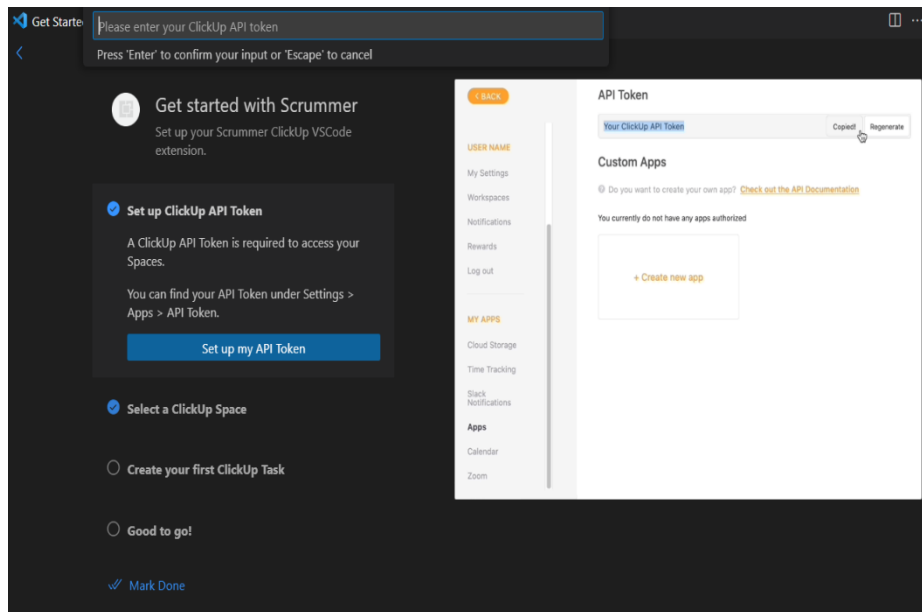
Get Starte

Please enter your ClickUp API token

Press 'Enter' to confirm your input or 'Escape' to cancel

Get started with Scrummer

Set up your Scrummer ClickUp VSCode extension.

Set up ClickUp API Token

A ClickUp API Token is required to access your Spaces.

You can find your API Token under Settings > Apps > API Token.

Set up my API Token

Select a ClickUp Space

Create your first ClickUp Task

Good to go!

Mark Done

< BACK

USER NAME

My Settings

Workspaces

Notifications

Rewards

Log out

MY APPS

Cloud Storage

Time Tracking

Slack Notifications

Apps

Calendar

Zoom

API Token

Your ClickUp API Token

Copied!

Regenerate

Custom Apps

Do you want to create your own app? Check out the API Documentation

You currently do not have any apps authorized

+ Create new app